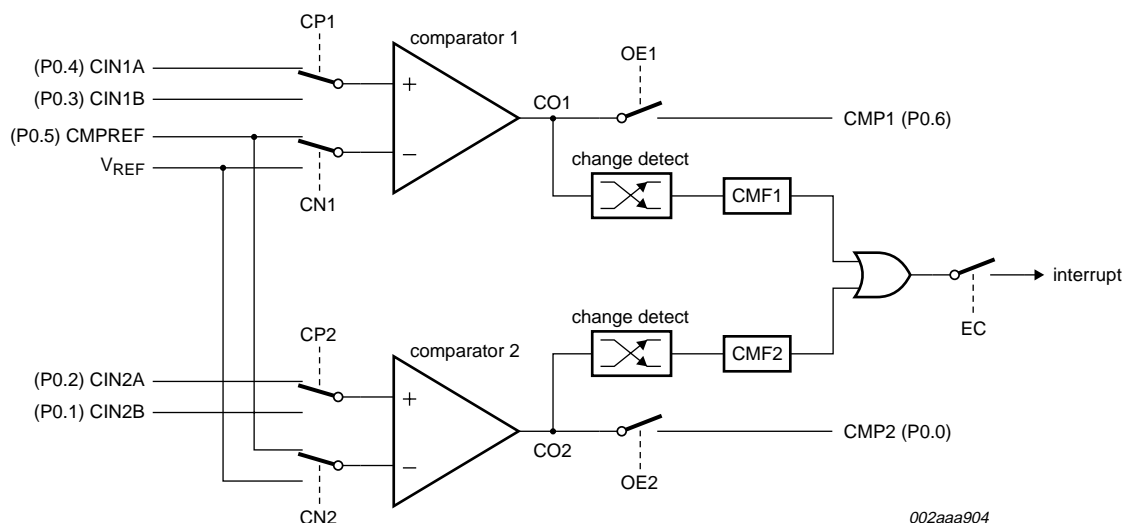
CP1

comparator 1

(P0.4) CIN1A

(P0.3) CIN1B

(P0.5) CMPREF

$V_{REF}$

+

−

CN1

CO1

OE1

CMP1 (P0.6)

change detect

CMF1

interrupt

EC

change detect

CMF2

CP2

comparator 2

(P0.2) CIN2A

(P0.1) CIN2B

+

−

CO2

OE2

CMP2 (P0.0)

CN2

002aaa904